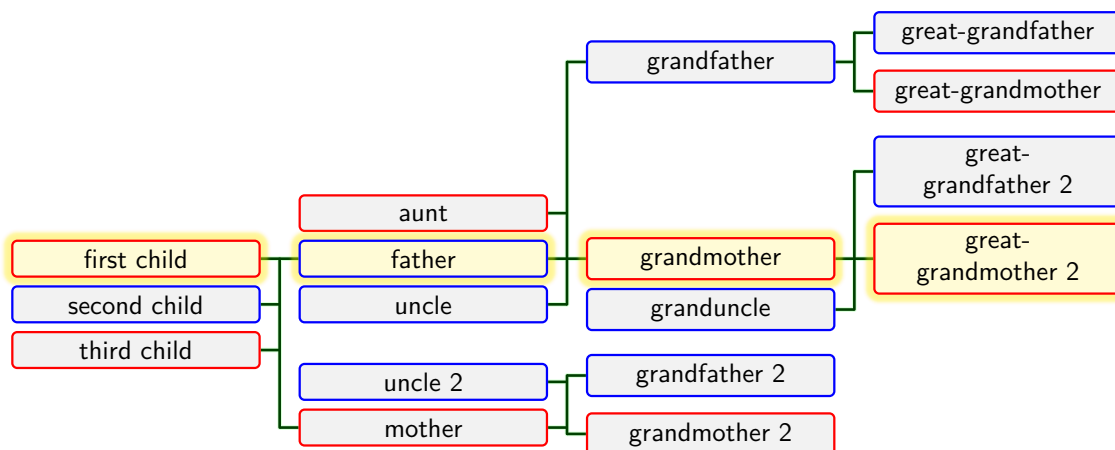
great-grandfather
great-grandmother
grandfather
great-grandfather 2
aunt
first child
father
grandmother
great-grandmother 2
second child
uncle
granduncle
third child
uncle 2
grandfather 2
mother
grandmother 2